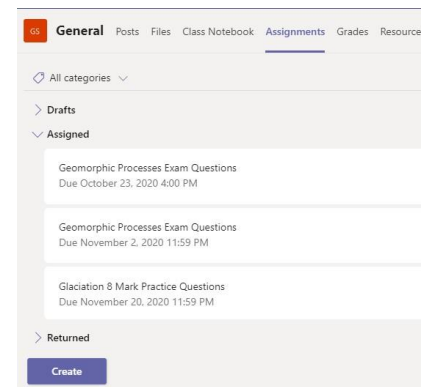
GS General Posts Files Class Notebook Assignments Grades Resource

All categories

Drafts

Assigned

Geomorphic Processes Exam Questions
Due October 23, 2020 4:00 PM

Geomorphic Processes Exam Questions
Due November 2, 2020 11:59 PM

Glaciation 8 Mark Practice Questions
Due November 20, 2020 11:59 PM

Returned

Create